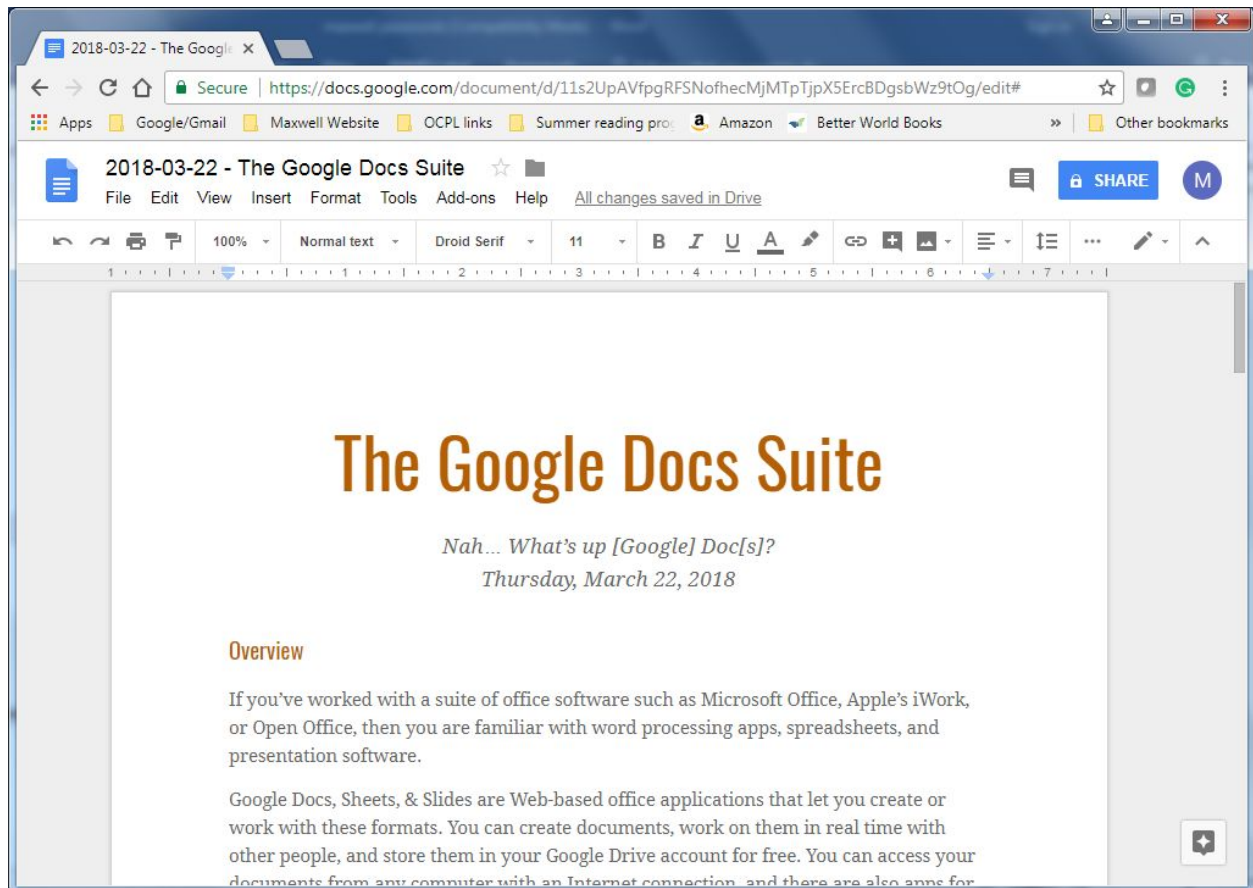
2018-03-22 - The Google ×

Secure | https://docs.google.com/document/d/11s2UpAVfpgRFSNofhecMjMTpTjpX5ErcBDgsbWz9tOg/edit#

Apps Google/Gmail Maxwell Website OCPL links Summer reading pro Amazon Better World Books » Other bookmarks

2018-03-22 - The Google Docs Suite

File Edit View Insert Format Tools Add-ons Help All changes saved in Drive

SHARE

M

100% Normal text Droid Serif 11 B I U A

1 2 3 4 5 6 7

The Google Docs Suite

Nah… What's up [Google] Doc[s]?
Thursday, March 22, 2018

Overview

If you've worked with a suite of office software such as Microsoft Office, Apple's iWork, or Open Office, then you are familiar with word processing apps, spreadsheets, and presentation software.

Google Docs, Sheets, & Slides are Web-based office applications that let you create or work with these formats. You can create documents, work on them in real time with other people, and store them in your Google Drive account for free. You can access your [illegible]